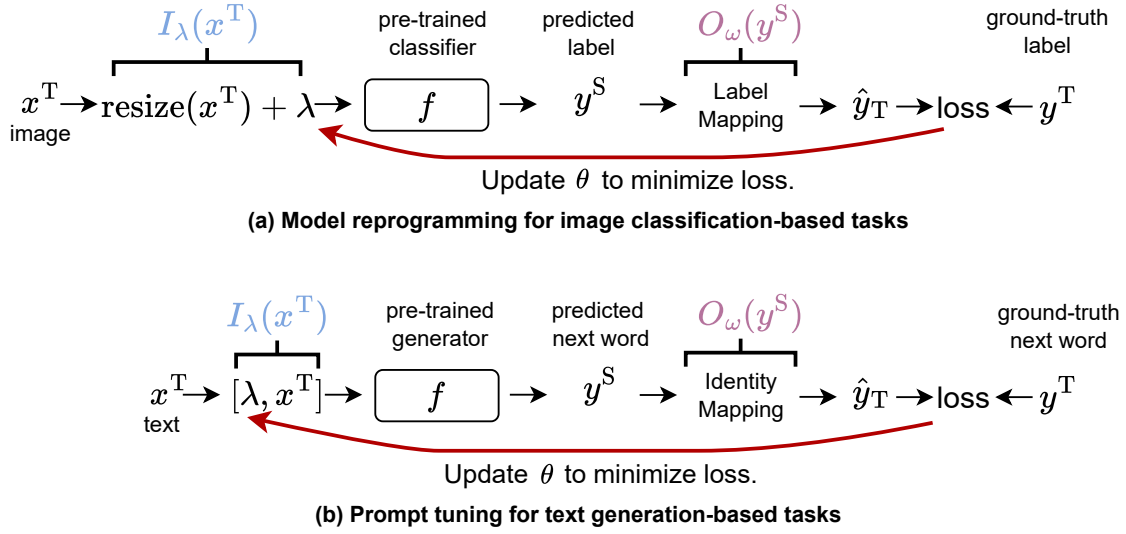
$I_\lambda(x^{\mathrm{T}})$

pre-trained classifier

predicted label

$O_\omega(y^{\mathrm{S}})$

ground-truth label

$x^{\mathrm{T}}$ image → $\mathrm{resize}(x^{\mathrm{T}}) + \lambda$ → $f$ → $y^{\mathrm{S}}$ → Label Mapping → $\hat{y}_{\mathrm{T}}$ → loss ← $y^{\mathrm{T}}$

Update $\theta$ to minimize loss.

(a) Model reprogramming for image classification-based tasks

$I_\lambda(x^{\mathrm{T}})$

pre-trained generator

predicted next word

$O_\omega(y^{\mathrm{S}})$

ground-truth next word

$x^{\mathrm{T}}$ text → $[\lambda, x^{\mathrm{T}}]$ → $f$ → $y^{\mathrm{S}}$ → Identity Mapping → $\hat{y}_{\mathrm{T}}$ → loss ← $y^{\mathrm{T}}$

Update $\theta$ to minimize loss.

(b) Prompt tuning for text generation-based tasks